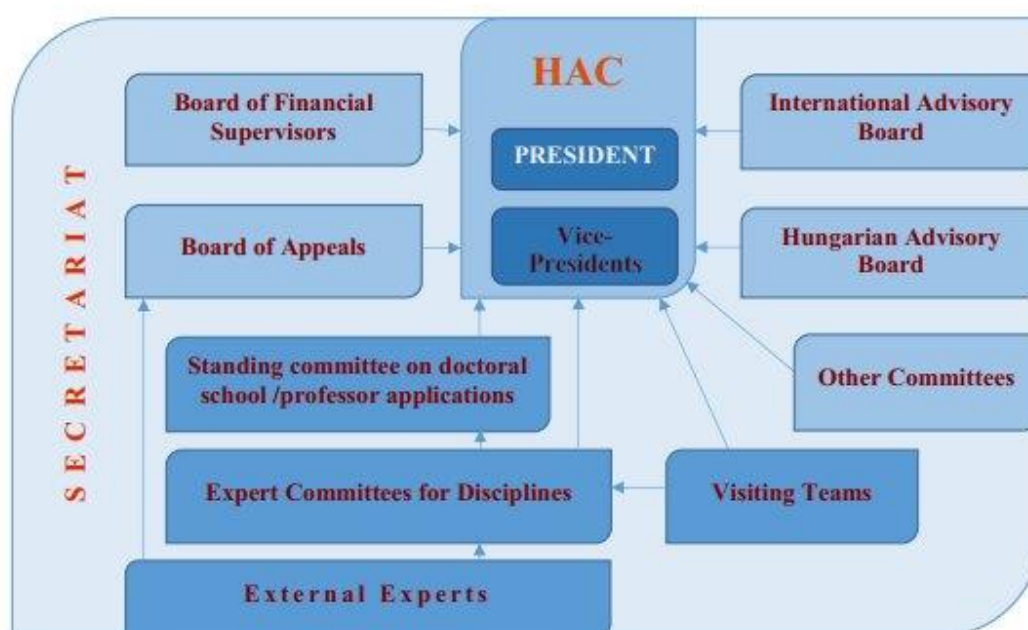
SECRETARIAT

HAC

PRESIDENT

Vice-Presidents

Board of Financial Supervisors

International Advisory Board

Board of Appeals

Hungarian Advisory Board

Standing committee on doctoral school /professor applications

Other Committees

Expert Committees for Disciplines

Visiting Teams

External Experts